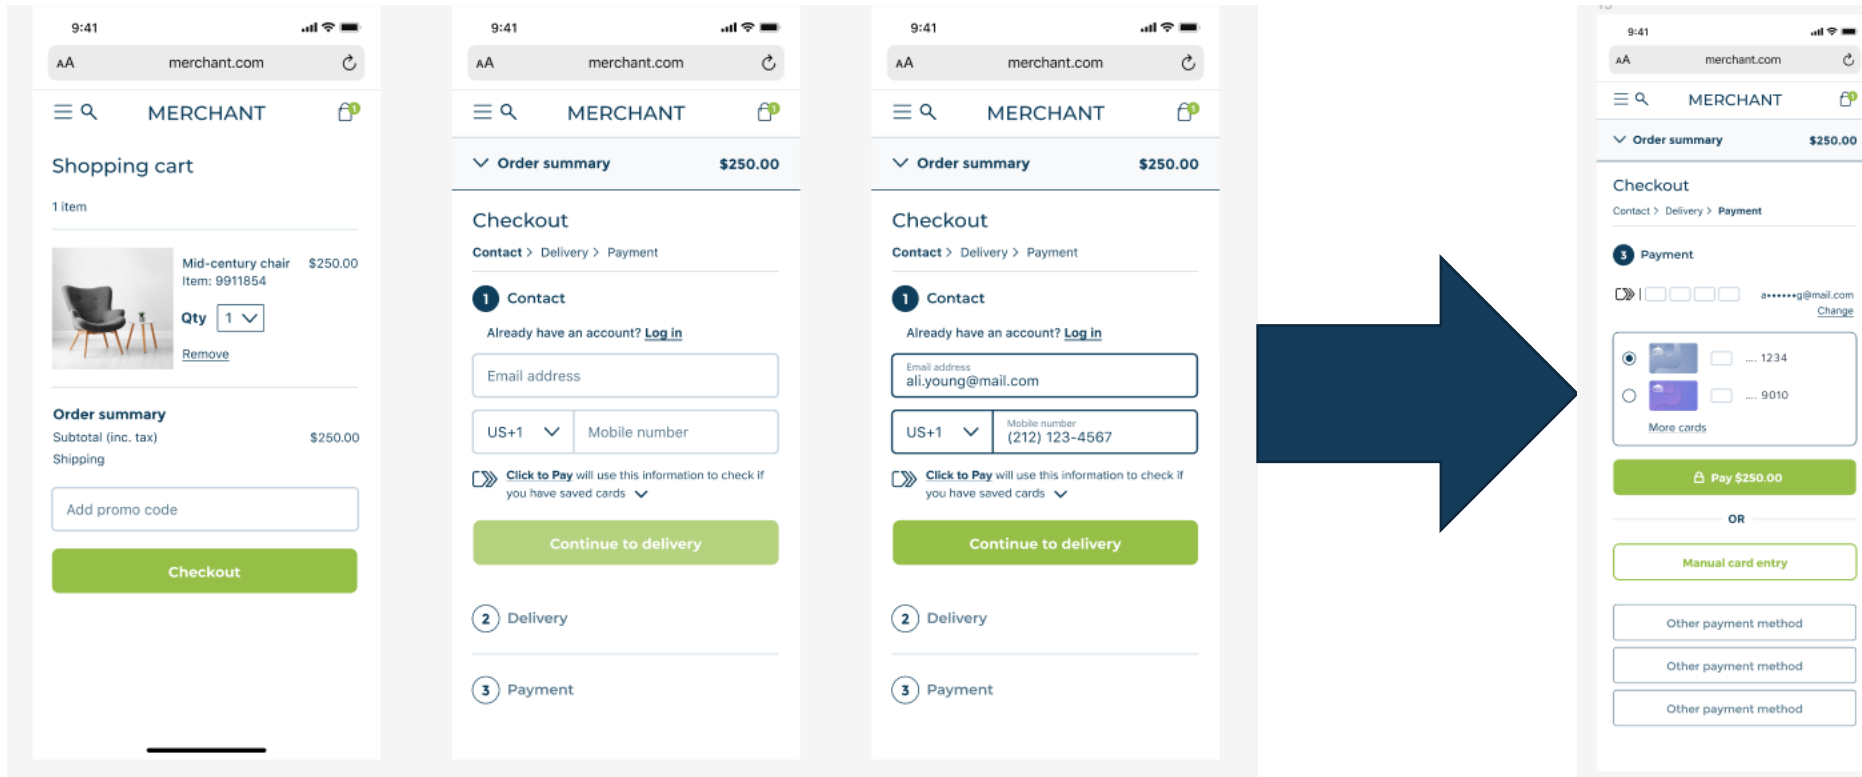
9:41

AA merchant.com

MERCHANT

Shopping cart

1 item

Mid-century chair $250.00
Item: 9911854

Qty 1

Remove

Order summary
Subtotal (inc. tax) $250.00
Shipping

Add promo code

Checkout

9:41

AA merchant.com

MERCHANT

Order summary $250.00

Checkout

Contact > Delivery > Payment

1 Contact

Already have an account? Log in

Email address

US+1 Mobile number

Click to Pay will use this information to check if you have saved cards

Continue to delivery

2 Delivery

3 Payment

9:41

AA merchant.com

MERCHANT

Order summary $250.00

Checkout

Contact > Delivery > Payment

1 Contact

Already have an account? Log in

Email address
ali.young@mail.com

US+1 Mobile number
(212) 123-4567

Click to Pay will use this information to check if you have saved cards

Continue to delivery

2 Delivery

3 Payment

9:41

AA merchant.com

MERCHANT

Order summary $250.00

Checkout

Contact > Delivery > Payment

3 Payment

a••••••g@mail.com
Change

.... 1234

.... 9010

More cards

Pay $250.00

OR

Manual card entry

Other payment method

Other payment method

Other payment method